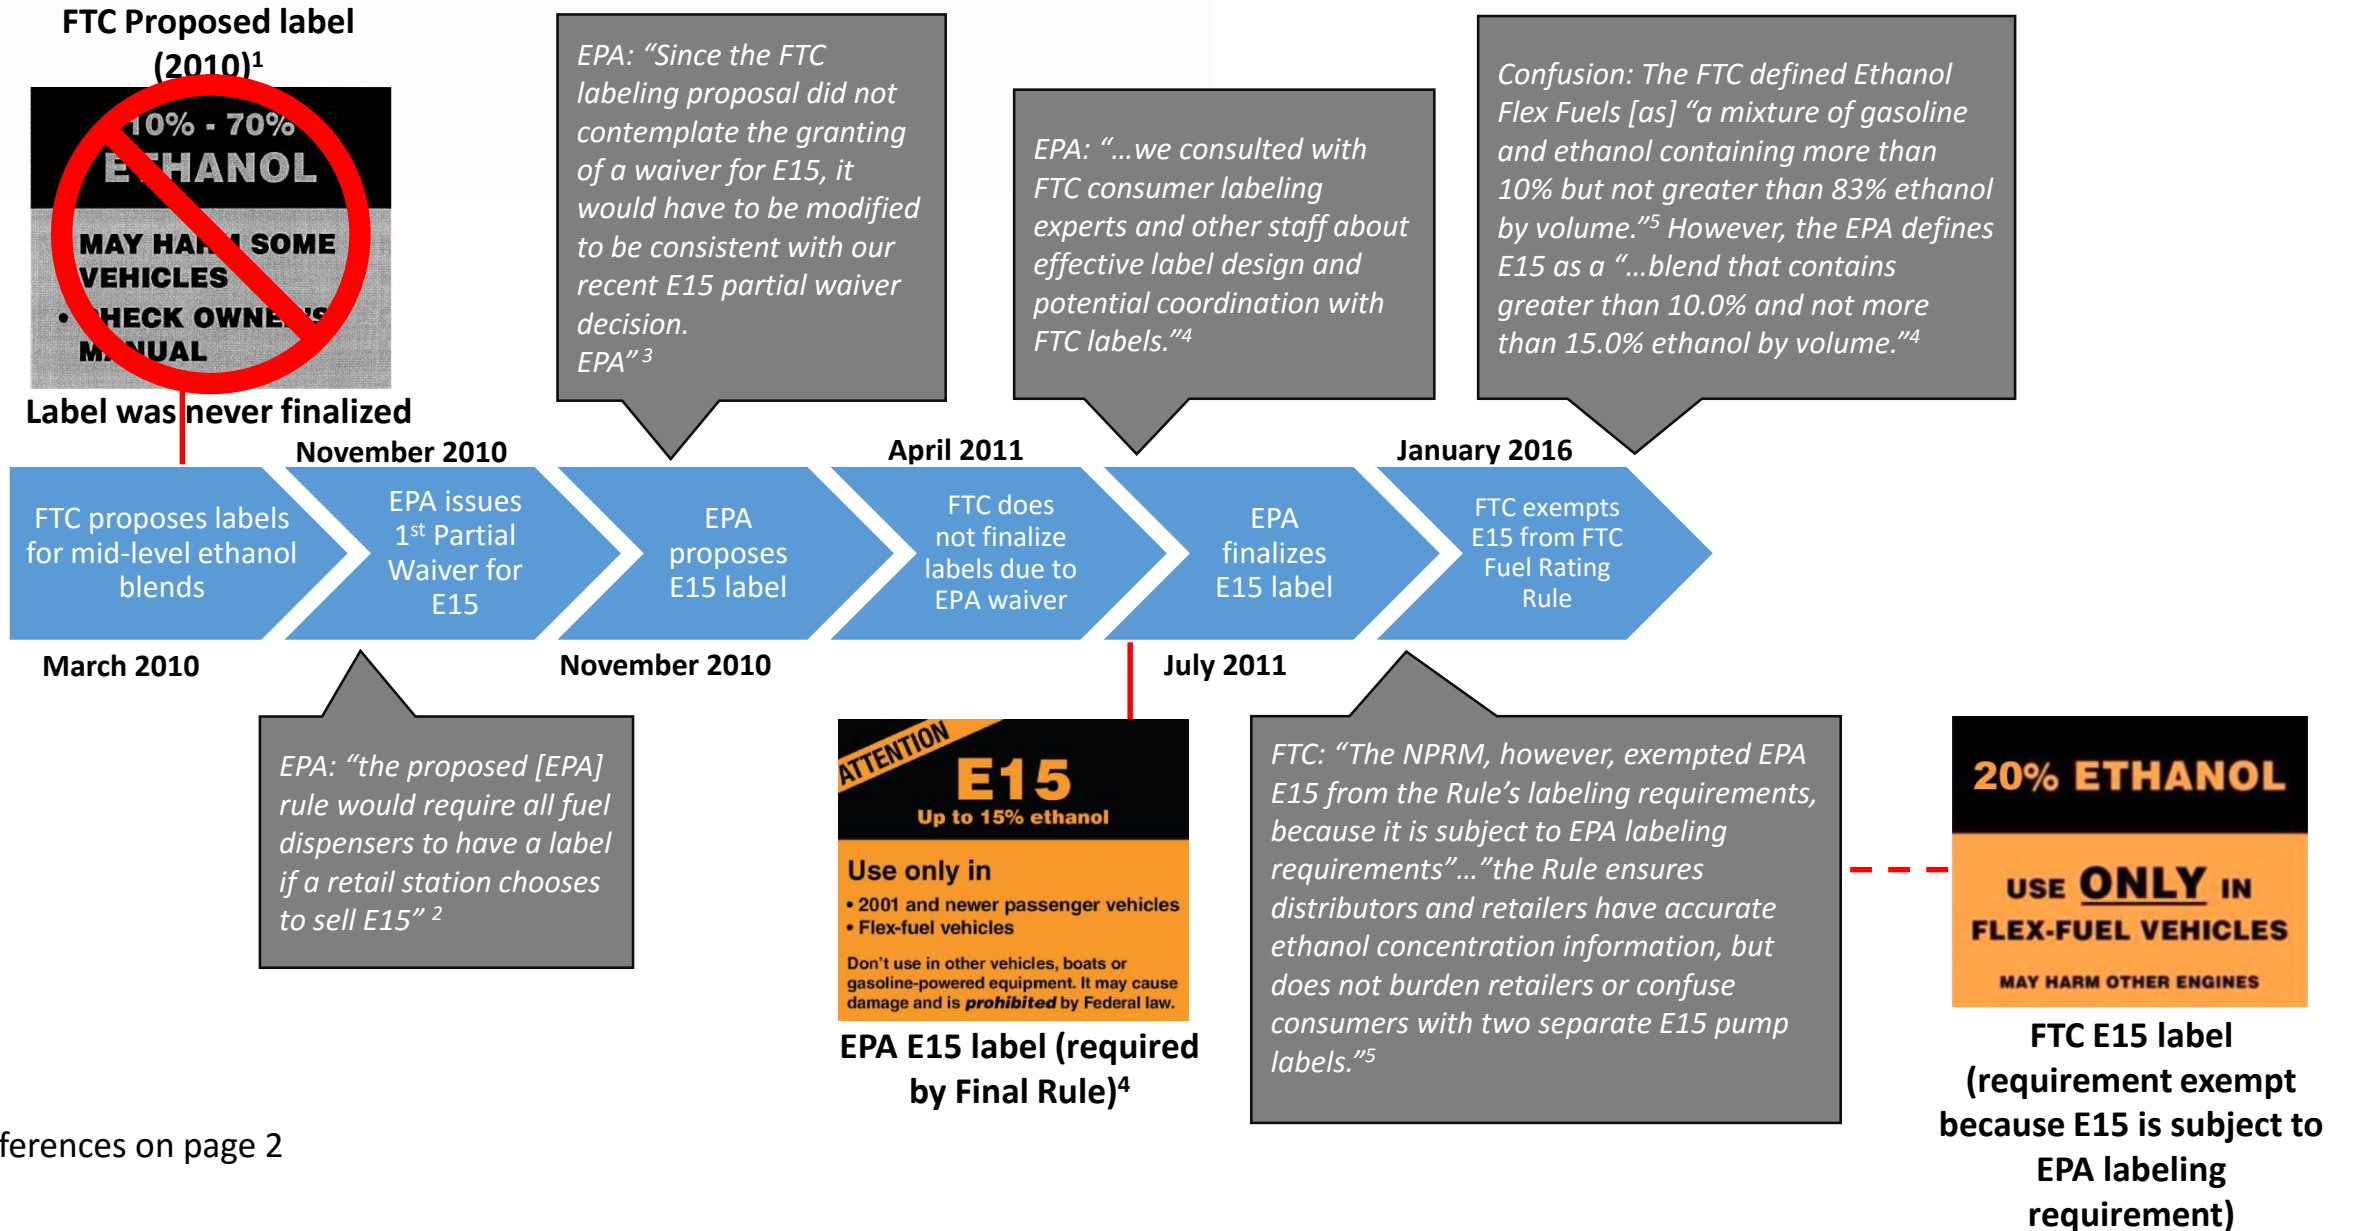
FTC Proposed label (2010)$^1$

10% - 70% E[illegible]HANOL

MAY HA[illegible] SOME VEHICLES

• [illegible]HECK OWNE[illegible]'S M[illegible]NUAL

Label was never finalized

EPA: "Since the FTC labeling proposal did not contemplate the granting of a waiver for E15, it would have to be modified to be consistent with our recent E15 partial waiver decision. EPA" $^3$

EPA: "…we consulted with FTC consumer labeling experts and other staff about effective label design and potential coordination with FTC labels."$^4$

Confusion: The FTC defined Ethanol Flex Fuels [as] "a mixture of gasoline and ethanol containing more than 10% but not greater than 83% ethanol by volume."$^5$ However, the EPA defines E15 as a "…blend that contains greater than 10.0% and not more than 15.0% ethanol by volume."$^4$

November 2010

April 2011

January 2016

FTC proposes labels for mid-level ethanol blends

EPA issues 1$^{st}$ Partial Waiver for E15

EPA proposes E15 label

FTC does not finalize labels due to EPA waiver

EPA finalizes E15 label

FTC exempts E15 from FTC Fuel Rating Rule

March 2010

November 2010

July 2011

EPA: "the proposed [EPA] rule would require all fuel dispensers to have a label if a retail station chooses to sell E15" $^2$

ATTENTION

E15

Up to 15% ethanol

Use only in

• 2001 and newer passenger vehicles
• Flex-fuel vehicles

Don't use in other vehicles, boats or gasoline-powered equipment. It may cause damage and is prohibited by Federal law.

EPA E15 label (required by Final Rule)$^4$

FTC: "The NPRM, however, exempted EPA E15 from the Rule's labeling requirements, because it is subject to EPA labeling requirements"…"the Rule ensures distributors and retailers have accurate ethanol concentration information, but does not burden retailers or confuse consumers with two separate E15 pump labels."$^5$

20% ETHANOL

USE ONLY IN FLEX-FUEL VEHICLES

MAY HARM OTHER ENGINES

FTC E15 label (requirement exempt because E15 is subject to EPA labeling requirement)

ferences on page 2